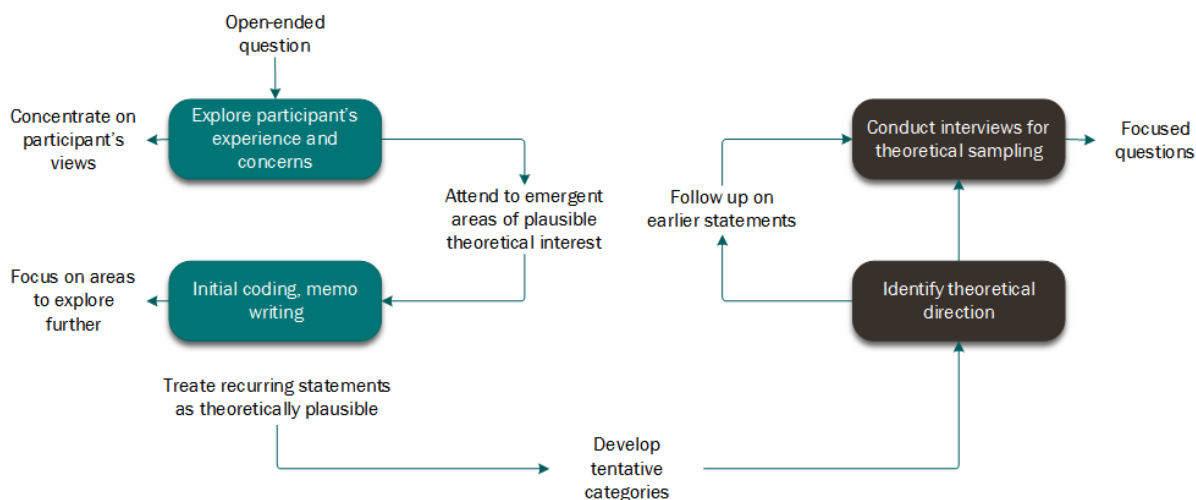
Open-ended question

Concentrate on participant's views

Explore participant's experience and concerns

Attend to emergent areas of plausible theoretical interest

Focus on areas to explore further

Initial coding, memo writing

Treate recurring statements as theoretically plausible

Develop tentative categories

Identify theoretical direction

Follow up on earlier statements

Conduct interviews for theoretical sampling

Focused questions